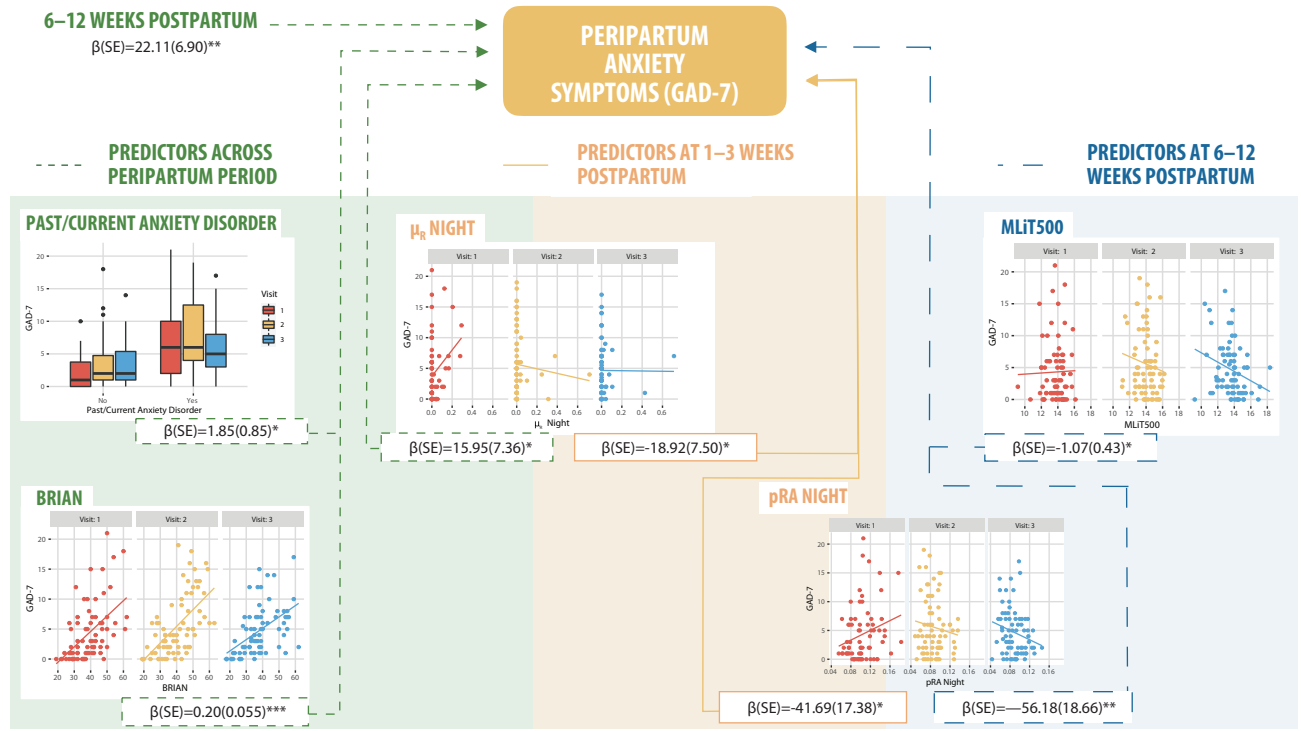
6–12 WEEKS POSTPARTUM
β(SE)=22.11(6.90)**

PERIPARTUM ANXIETY SYMPTOMS (GAD-7)

PREDICTORS ACROSS PERIPARTUM PERIOD

PREDICTORS AT 1–3 WEEKS POSTPARTUM

PREDICTORS AT 6–12 WEEKS POSTPARTUM

PAST/CURRENT ANXIETY DISORDER

20
15
10
5
0
GAD-7
No
Yes
Past/Current Anxiety Disorder
Visit
1
2
3

β(SE)=1.85(0.85)*

$\mu_R$ NIGHT

Visit: 1
Visit: 2
Visit: 3
20
15
10
5
0
GAD-7
0.0 0.2 0.4 0.6
0.0 0.2 0.4 0.6
0.0 0.2 0.4 0.6
$\mu_R$ Night

β(SE)=15.95(7.36)*

β(SE)=-18.92(7.50)*

MLiT500

Visit: 1
Visit: 2
Visit: 3
20
15
10
5
0
GAD-7
10 12 14 16 18
10 12 14 16 18
10 12 14 16 18
MLiT500

β(SE)=-1.07(0.43)*

BRIAN

Visit: 1
Visit: 2
Visit: 3
20
15
10
5
0
GAD-7
20 30 40 50 60
20 30 40 50 60
20 30 40 50 60
BRIAN

β(SE)=0.20(0.055)***

pRA NIGHT

Visit: 1
Visit: 2
Visit: 3
20
15
10
5
0
GAD-7
0.04 0.08 0.12 0.16
0.04 0.08 0.12 0.16
0.04 0.08 0.12 0.16
pRA Night

β(SE)=-41.69(17.38)*

β(SE)=—56.18(18.66)**